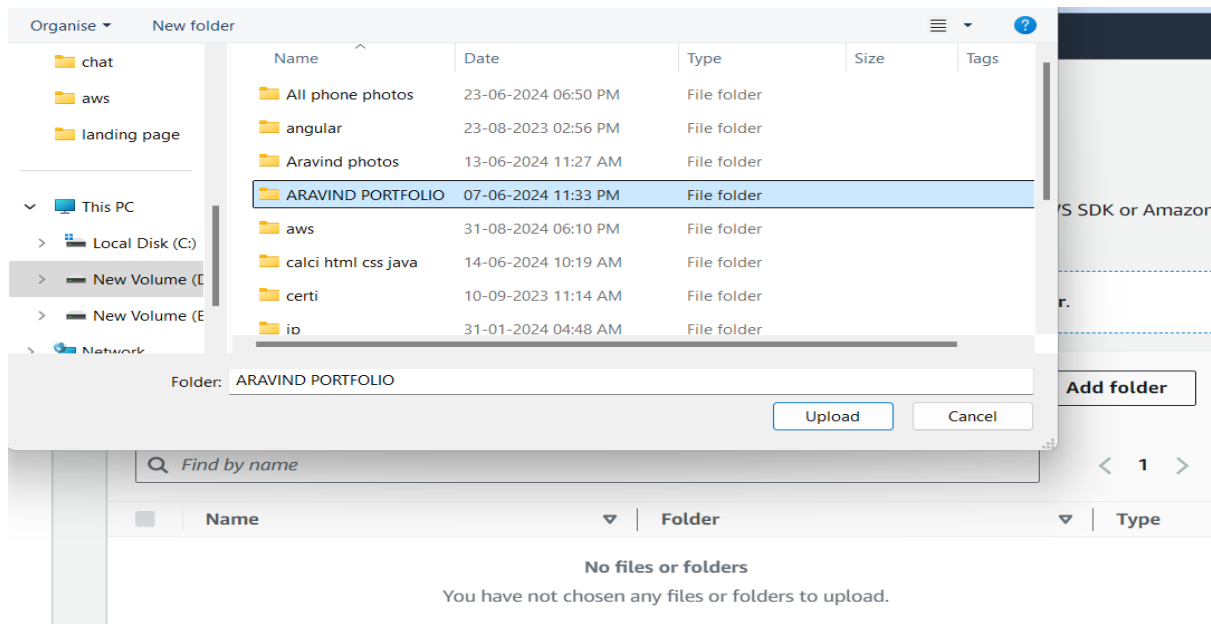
Organise ▾ New folder

chat
aws
landing page
This PC
Local Disk (C:)
New Volume (D
New Volume (E
Network

| Name | Date | Type | Size | Tags |
|---|---|---|---|---|
| All phone photos | 23-06-2024 06:50 PM | File folder | | |
| angular | 23-08-2023 02:56 PM | File folder | | |
| Aravind photos | 13-06-2024 11:27 AM | File folder | | |
| ARAVIND PORTFOLIO | 07-06-2024 11:33 PM | File folder | | |
| aws | 31-08-2024 06:10 PM | File folder | | |
| calci html css java | 14-06-2024 10:19 AM | File folder | | |
| certi | 10-09-2023 11:14 AM | File folder | | |
| ip | 31-01-2024 04:48 AM | File folder | | |

Folder: ARAVIND PORTFOLIO
Upload Cancel

VS SDK or Amazo
r.
Add folder

Find by name
1

| Name | Folder | Type |
|---|---|---|

No files or folders
You have not chosen any files or folders to upload.